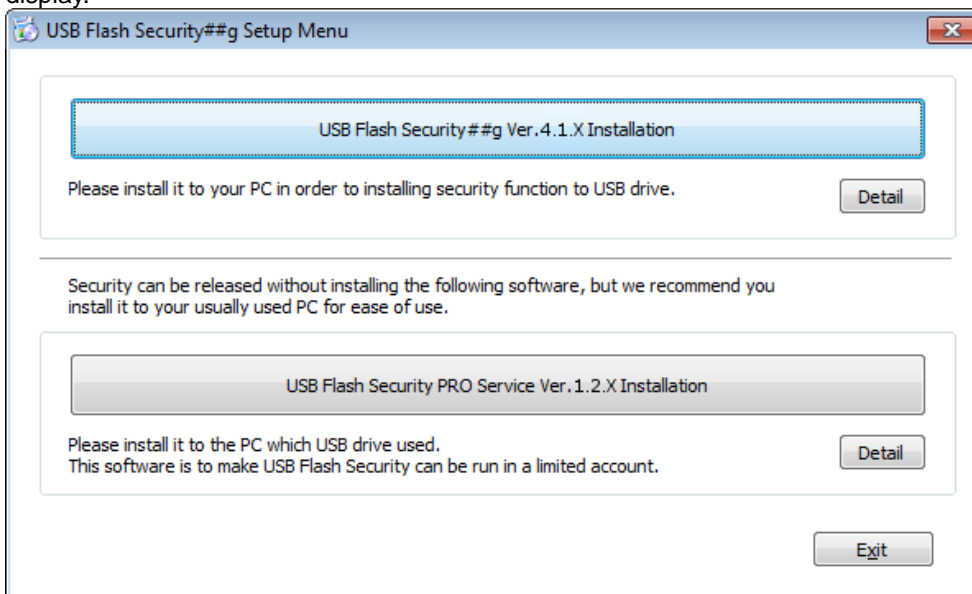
display.

USB Flash Security##g Setup Menu

USB Flash Security##g Ver.4.1.X Installation

Please install it to your PC in order to installing security function to USB drive.

Detail

Security can be released without installing the following software, but we recommend you install it to your usually used PC for ease of use.

USB Flash Security PRO Service Ver.1.2.X Installation

Please install it to the PC which USB drive used.
This software is to make USB Flash Security can be run in a limited account.

Detail

Exit